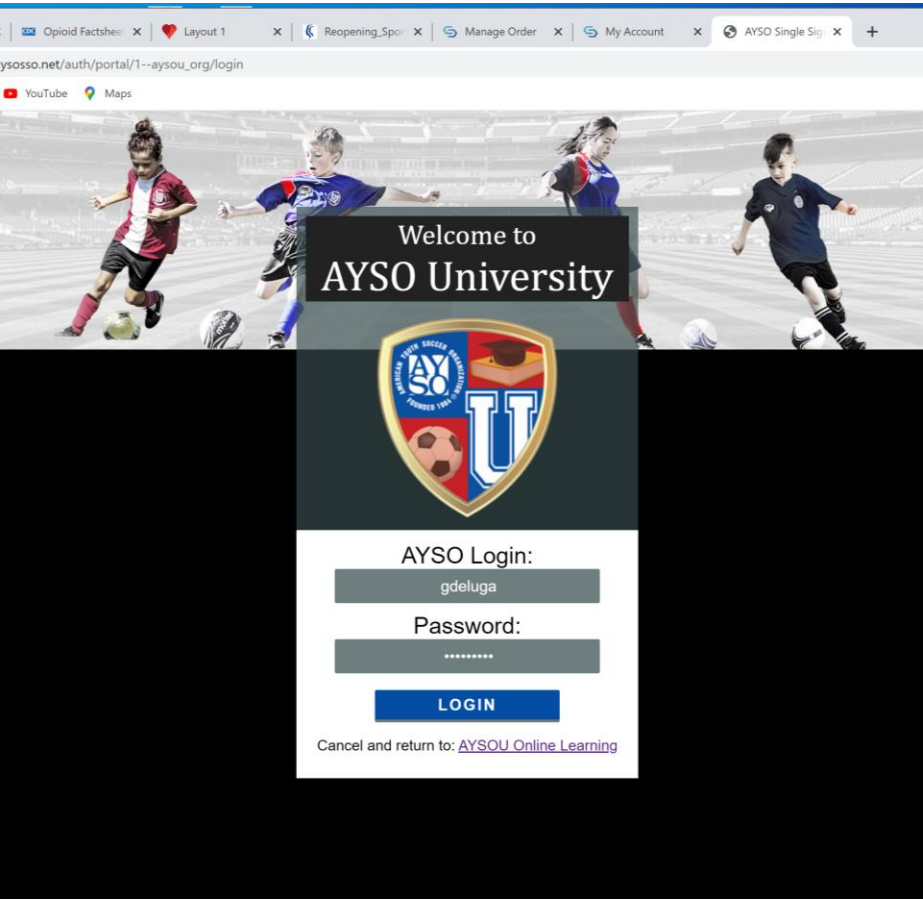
Opioid Factshee ×
Layout 1 ×
Reopening_Spor ×
Manage Order ×
My Account ×
AYSO Single Sig ×
+

aysosso.net/auth/portal/1--aysou_org/login

YouTube
Maps

Welcome to
AYSO University

AMERICAN YOUTH SOCCER ORGANIZATION
AYSO
FOUNDED 1964
U

AYSO Login:
gdeluga
Password:
••••••••••
LOGIN
Cancel and return to: AYSOU Online Learning